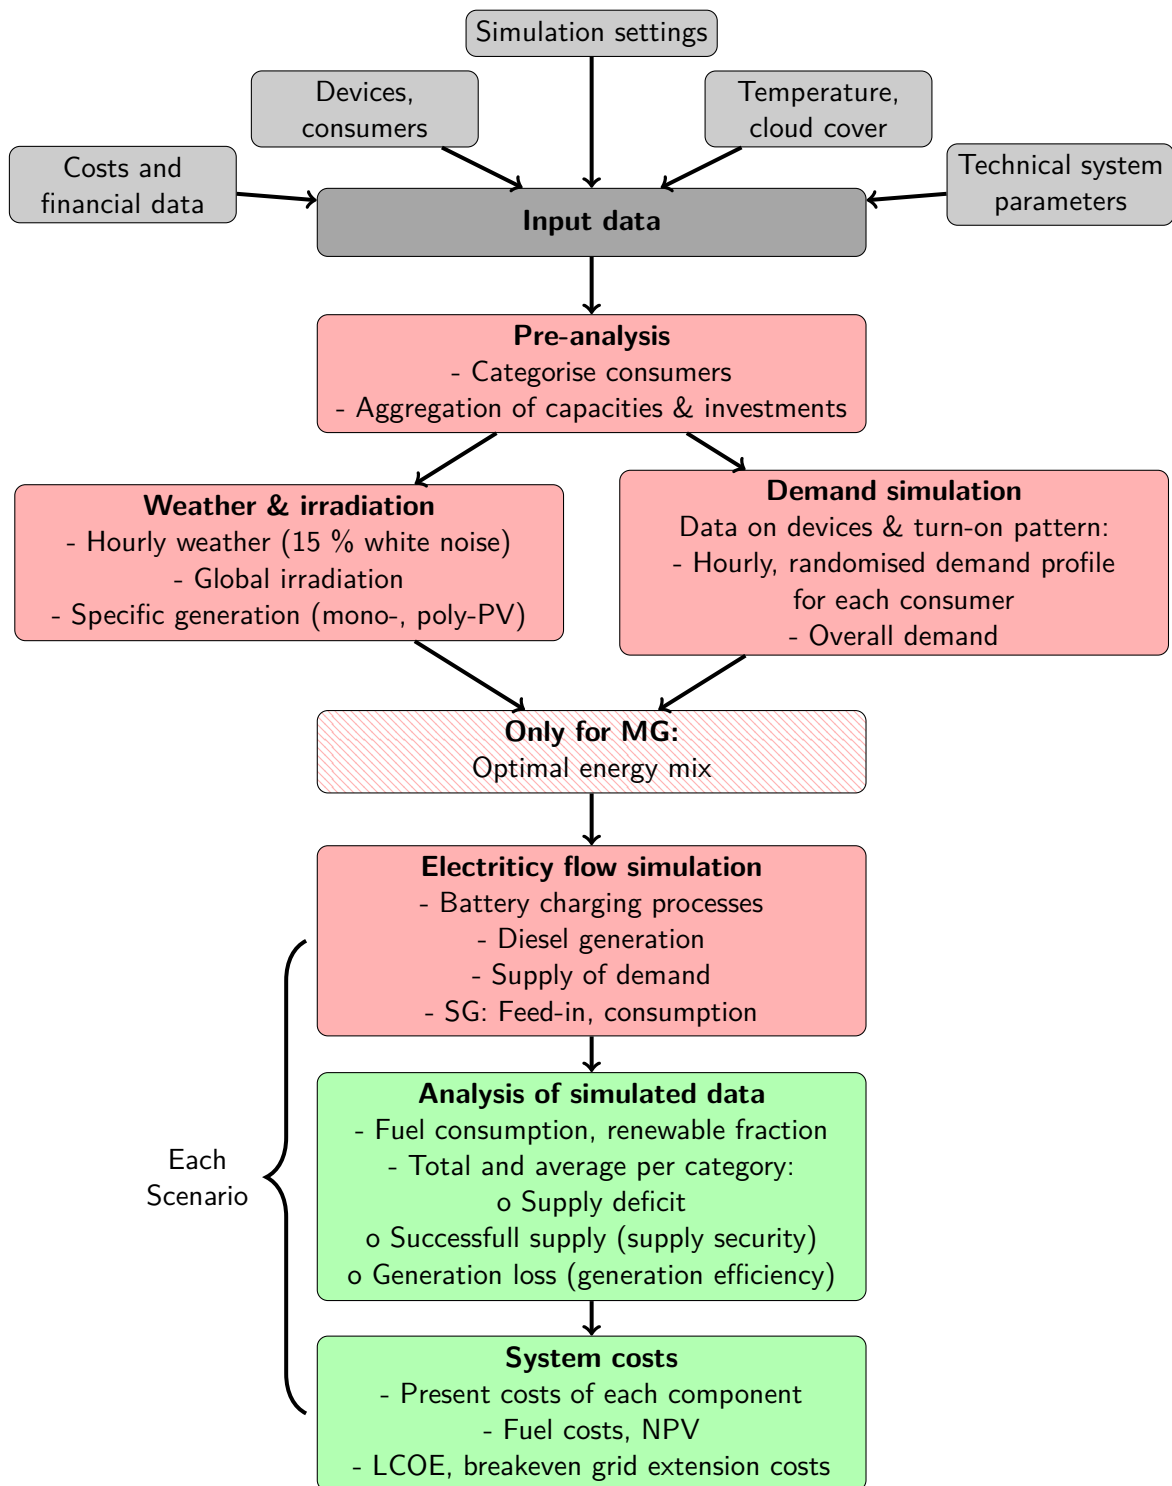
Simulation settings

Devices, consumers

Temperature, cloud cover

Costs and financial data

Technical system parameters

**Input data**

**Pre-analysis**
- Categorise consumers
- Aggregation of capacities & investments

**Weather & irradiation**
- Hourly weather (15 % white noise)
- Global irradiation
- Specific generation (mono-, poly-PV)

**Demand simulation**
Data on devices & turn-on pattern:
- Hourly, randomised demand profile for each consumer
- Overall demand

**Only for MG:**
Optimal energy mix

**Electriticy flow simulation**
- Battery charging processes
- Diesel generation
- Supply of demand
- SG: Feed-in, consumption

**Analysis of simulated data**
- Fuel consumption, renewable fraction
- Total and average per category:
o Supply deficit
o Successfull supply (supply security)
o Generation loss (generation efficiency)

**System costs**
- Present costs of each component
- Fuel costs, NPV
- LCOE, breakeven grid extension costs

Each Scenario